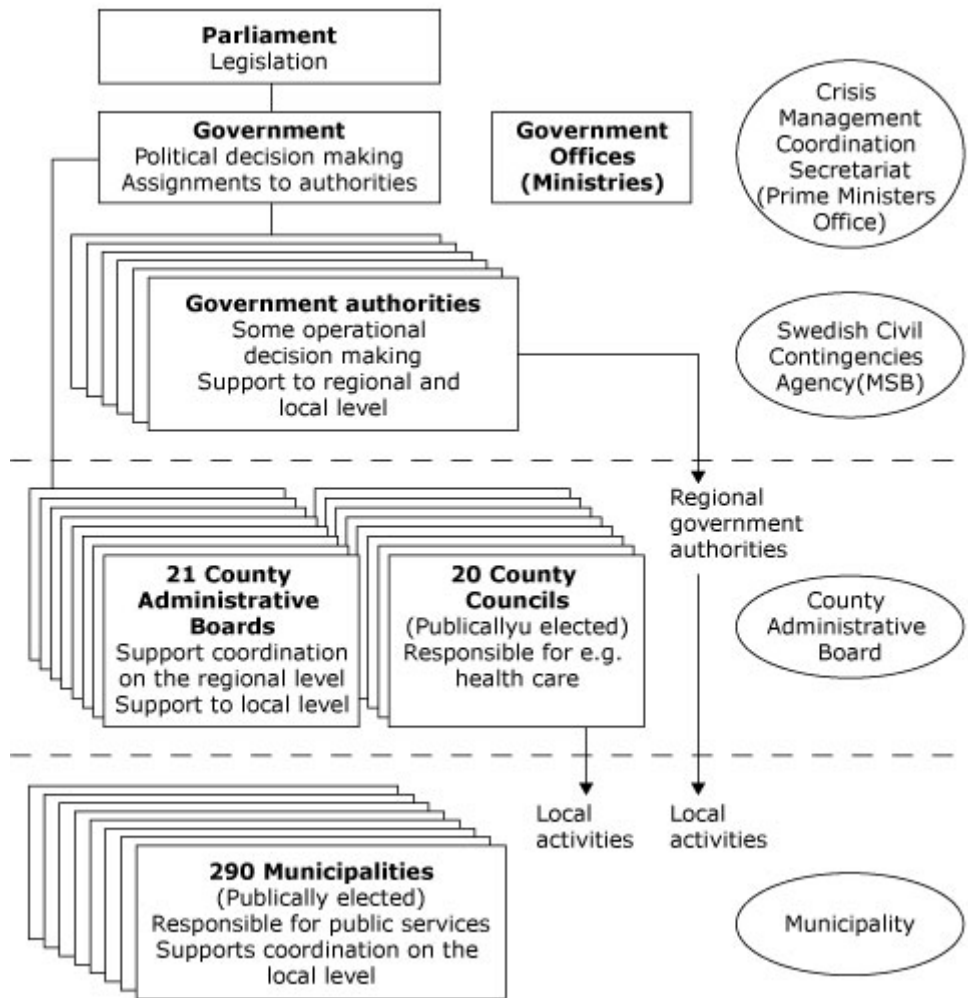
**Parliament**
Legislation

**Government**
Political decision making
Assignments to authorities

**Government Offices (Ministries)**

Crisis Management Coordination Secretariat (Prime Ministers Office)

**Government authorities**
Some operational decision making
Support to regional and local level

Swedish Civil Contingencies Agency(MSB)

Regional government authorities

**21 County Administrative Boards**
Support coordination on the regional level
Support to local level

**20 County Councils**
(Publicallyu elected)
Responsible for e.g. health care

County Administrative Board

Local activities

Local activities

**290 Municipalities**
(Publically elected)
Responsible for public services
Supports coordination on the local level

Municipality